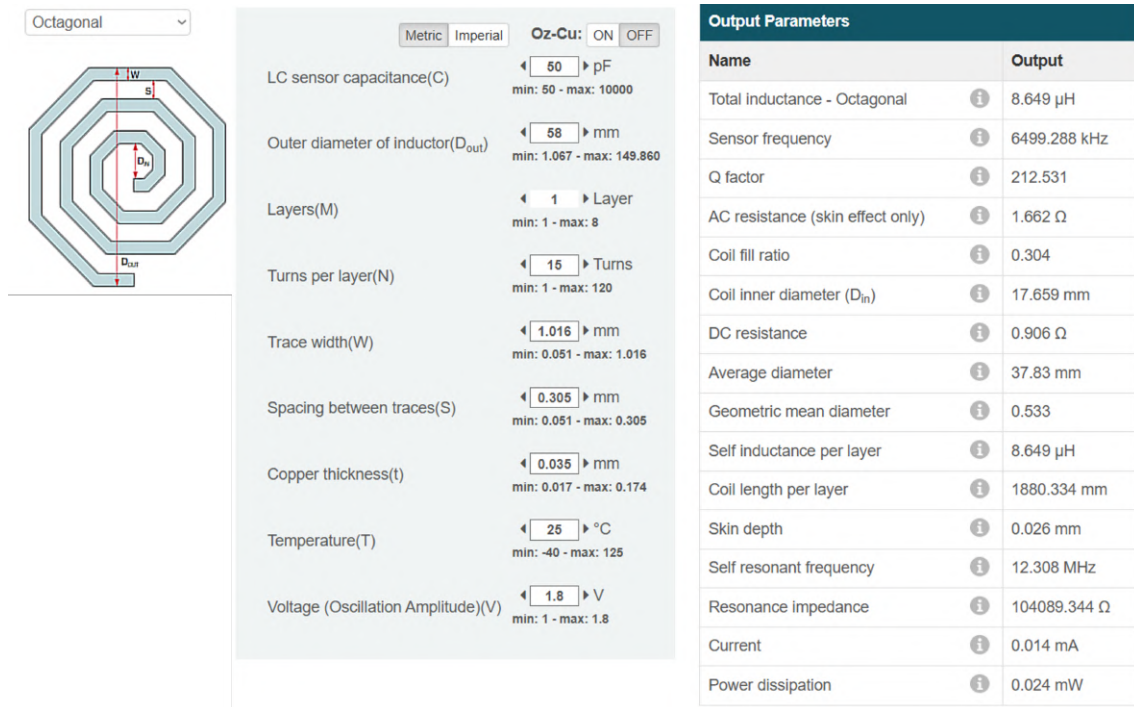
Octagonal

W
S
$D_{in}$
$D_{out}$

Metric Imperial Oz-Cu: ON OFF

LC sensor capacitance(C) 50 pF
min: 50 - max: 10000

Outer diameter of inductor($D_{out}$) 58 mm
min: 1.067 - max: 149.860

Layers(M) 1 Layer
min: 1 - max: 8

Turns per layer(N) 15 Turns
min: 1 - max: 120

Trace width(W) 1.016 mm
min: 0.051 - max: 1.016

Spacing between traces(S) 0.305 mm
min: 0.051 - max: 0.305

Copper thickness(t) 0.035 mm
min: 0.017 - max: 0.174

Temperature(T) 25 °C
min: -40 - max: 125

Voltage (Oscillation Amplitude)(V) 1.8 V
min: 1 - max: 1.8

Output Parameters

| Name | Output |
|---|---|
| Total inductance - Octagonal | 8.649 µH |
| Sensor frequency | 6499.288 kHz |
| Q factor | 212.531 |
| AC resistance (skin effect only) | 1.662 Ω |
| Coil fill ratio | 0.304 |
| Coil inner diameter ($D_{in}$) | 17.659 mm |
| DC resistance | 0.906 Ω |
| Average diameter | 37.83 mm |
| Geometric mean diameter | 0.533 |
| Self inductance per layer | 8.649 µH |
| Coil length per layer | 1880.334 mm |
| Skin depth | 0.026 mm |
| Self resonant frequency | 12.308 MHz |
| Resonance impedance | 104089.344 Ω |
| Current | 0.014 mA |
| Power dissipation | 0.024 mW |